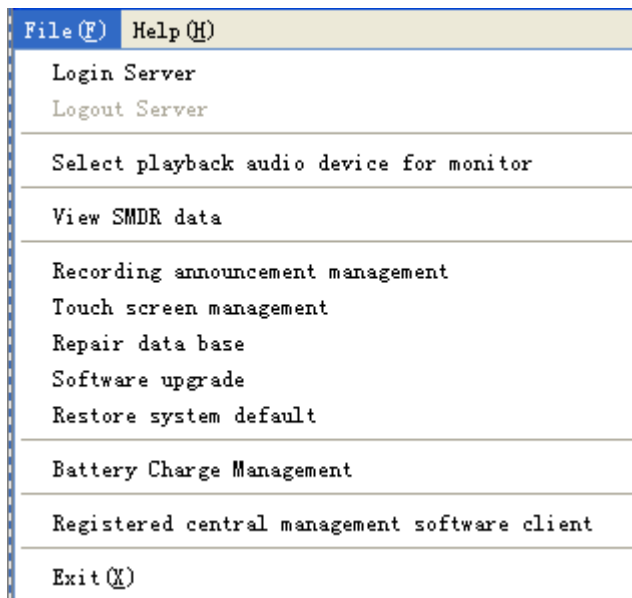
File(F) Help(H)

Login Server
Logout Server

Select playback audio device for monitor

View SMDR data

Recording announcement management
Touch screen management
Repair data base
Software upgrade
Restore system default

Battery Charge Management

Registered central management software client

Exit(X)